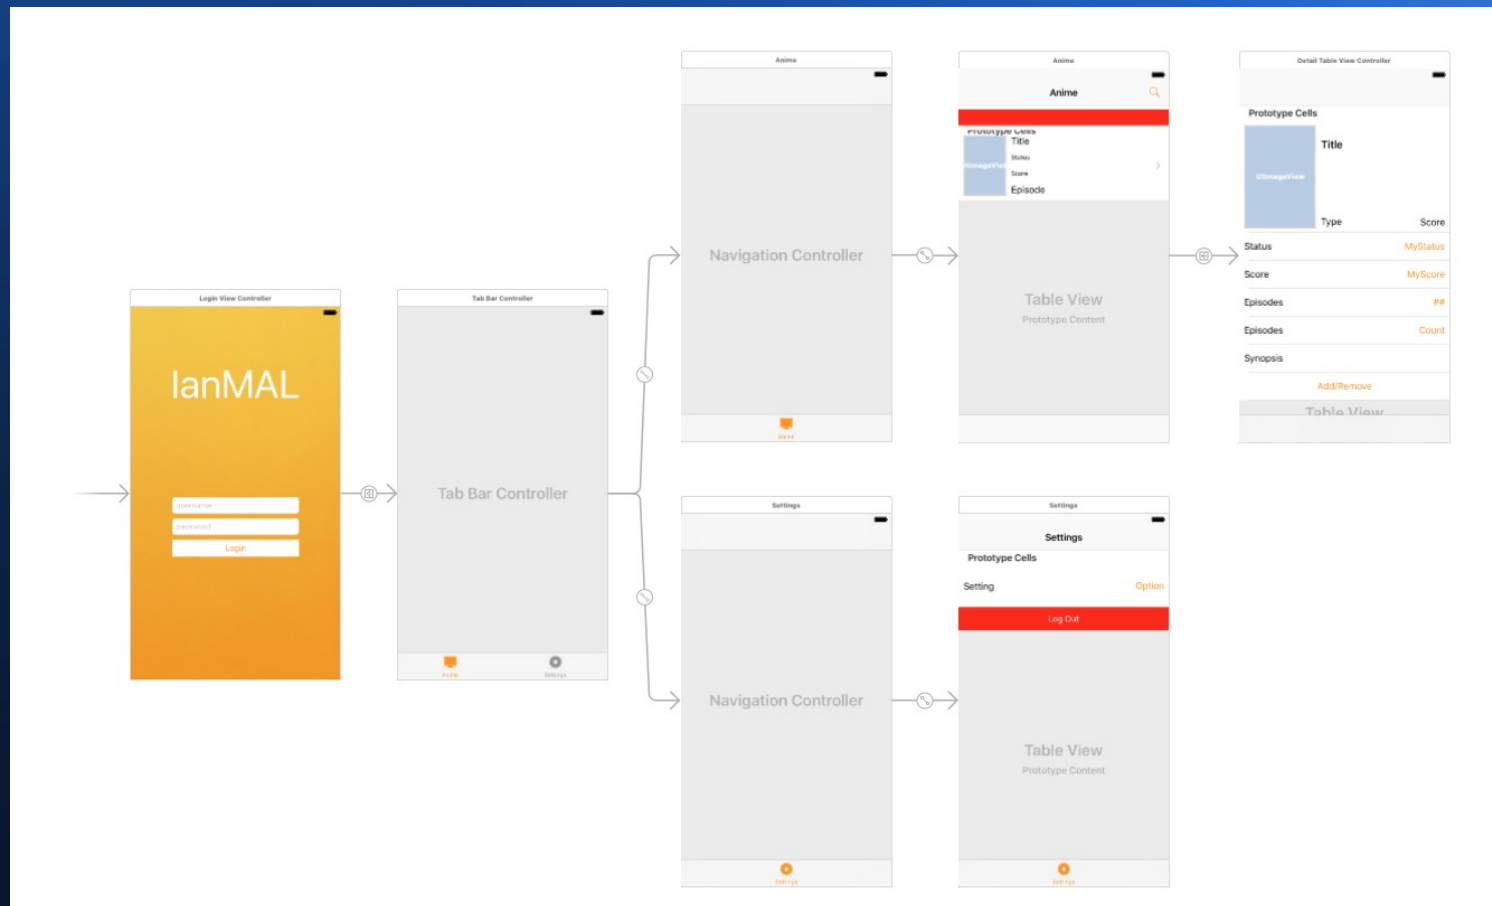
Login View Controller

IanMAL

username

password

Login

Tab Bar Controller

Tab Bar Controller

Anime

Settings

Anime

Navigation Controller

Anime

Anime

Anime

Prototype Cells

Title

Status

Score

Episode

Table View

Prototype Content

Detail Table View Controller

Prototype Cells

UIImageView

Title

Type

Score

Status

MyStatus

Score

MyScore

Episodes

##

Episodes

Count

Synopsis

Add/Remove

Table View

Settings

Navigation Controller

Settings

Settings

Settings

Prototype Cells

Setting

Option

Log Out

Table View

Prototype Content

Settings